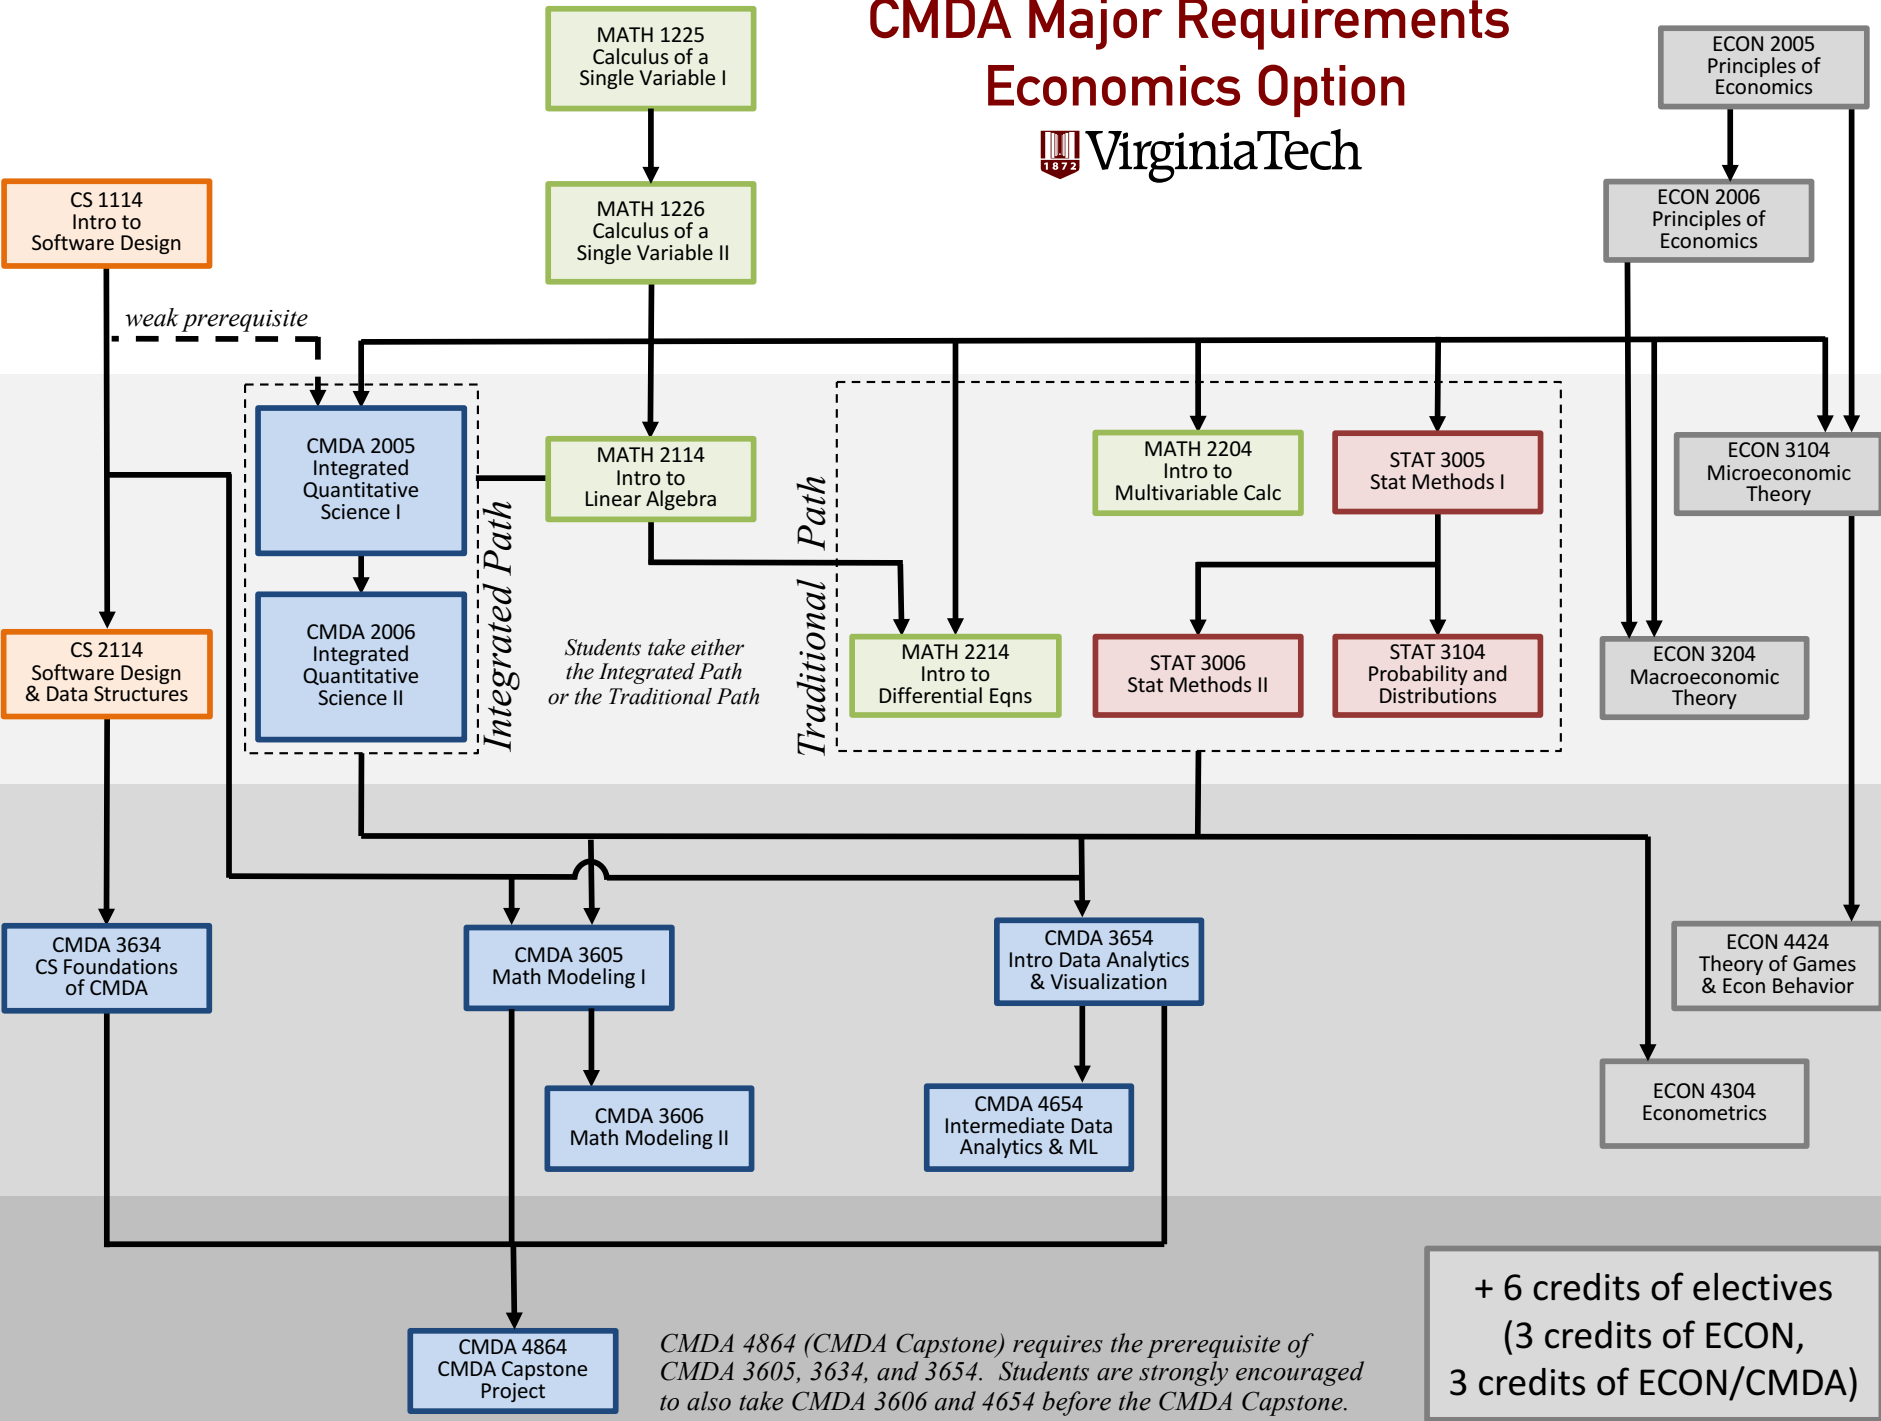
CMDA Major Requirements
Economics Option
1872 VirginiaTech

MATH 1225
Calculus of a
Single Variable I

MATH 1226
Calculus of a
Single Variable II

ECON 2005
Principles of
Economics

ECON 2006
Principles of
Economics

CS 1114
Intro to
Software Design

weak prerequisite

CMDA 2005
Integrated
Quantitative
Science I

CMDA 2006
Integrated
Quantitative
Science II

Integrated Path

MATH 2114
Intro to
Linear Algebra

Students take either the Integrated Path or the Traditional Path

Traditional Path

MATH 2204
Intro to
Multivariable Calc

STAT 3005
Stat Methods I

ECON 3104
Microeconomic
Theory

MATH 2214
Intro to
Differential Eqns

STAT 3006
Stat Methods II

STAT 3104
Probability and
Distributions

ECON 3204
Macroeconomic
Theory

CS 2114
Software Design
& Data Structures

CMDA 3634
CS Foundations
of CMDA

CMDA 3605
Math Modeling I

CMDA 3654
Intro Data Analytics
& Visualization

ECON 4424
Theory of Games
& Econ Behavior

CMDA 3606
Math Modeling II

CMDA 4654
Intermediate Data
Analytics & ML

ECON 4304
Econometrics

CMDA 4864
CMDA Capstone
Project

CMDA 4864 (CMDA Capstone) requires the prerequisite of CMDA 3605, 3634, and 3654. Students are strongly encouraged to also take CMDA 3606 and 4654 before the CMDA Capstone.

+ 6 credits of electives
(3 credits of ECON,
3 credits of ECON/CMDA)